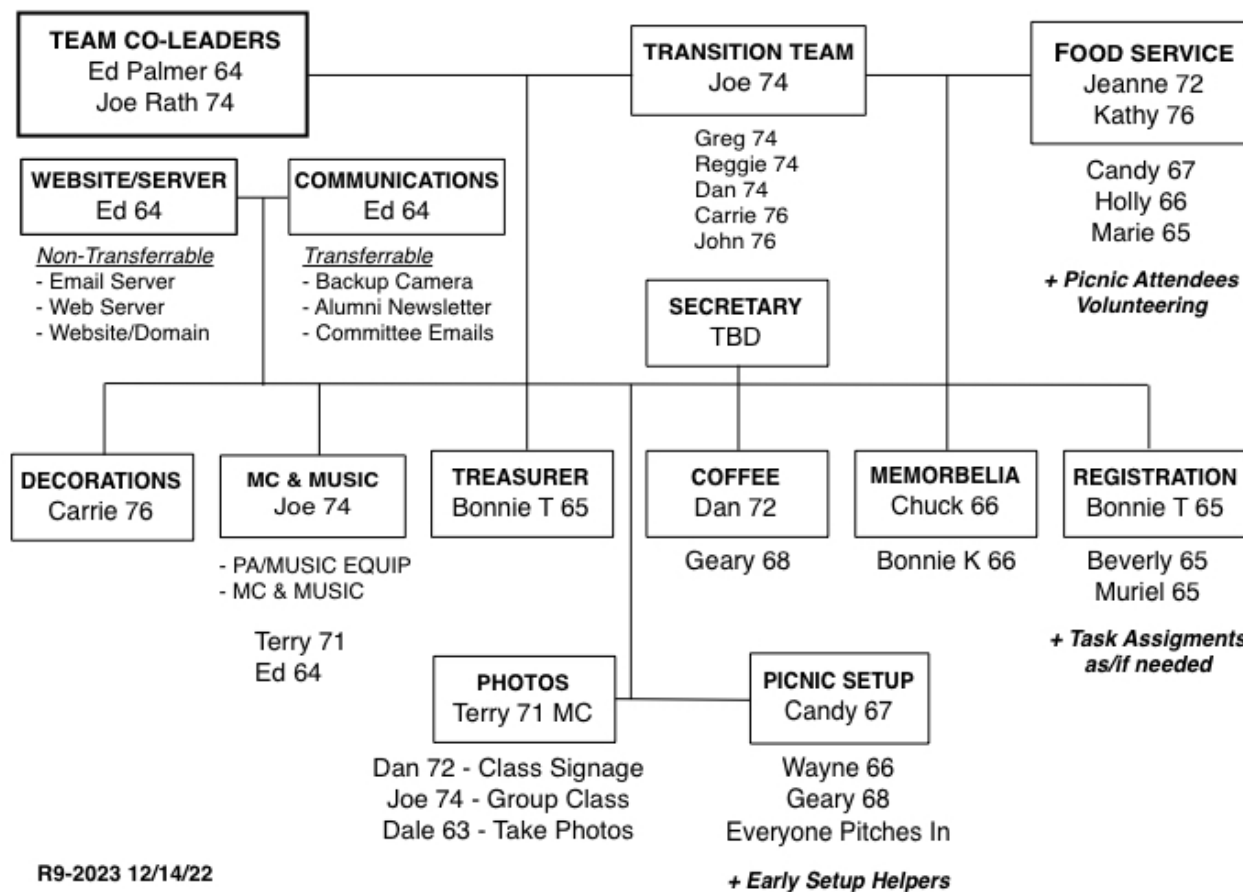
TEAM CO-LEADERS
Ed Palmer 64
Joe Rath 74

TRANSITION TEAM
Joe 74

Greg 74
Reggie 74
Dan 74
Carrie 76
John 76

FOOD SERVICE
Jeanne 72
Kathy 76

Candy 67
Holly 66
Marie 65

+ Picnic Attendees Volunteering

WEBSITE/SERVER
Ed 64

Non-Transferrable
- Email Server
- Web Server
- Website/Domain

COMMUNICATIONS
Ed 64

Transferrable
- Backup Camera
- Alumni Newsletter
- Committee Emails

SECRETARY
TBD

DECORATIONS
Carrie 76

MC & MUSIC
Joe 74

- PA/MUSIC EQUIP
- MC & MUSIC

Terry 71
Ed 64

TREASURER
Bonnie T 65

COFFEE
Dan 72

Geary 68

MEMORBELIA
Chuck 66

Bonnie K 66

REGISTRATION
Bonnie T 65

Beverly 65
Muriel 65

+ Task Assigments as/if needed

PHOTOS
Terry 71 MC

Dan 72 - Class Signage
Joe 74 - Group Class
Dale 63 - Take Photos

PICNIC SETUP
Candy 67

Wayne 66
Geary 68
Everyone Pitches In

+ Early Setup Helpers

R9-2023 12/14/22